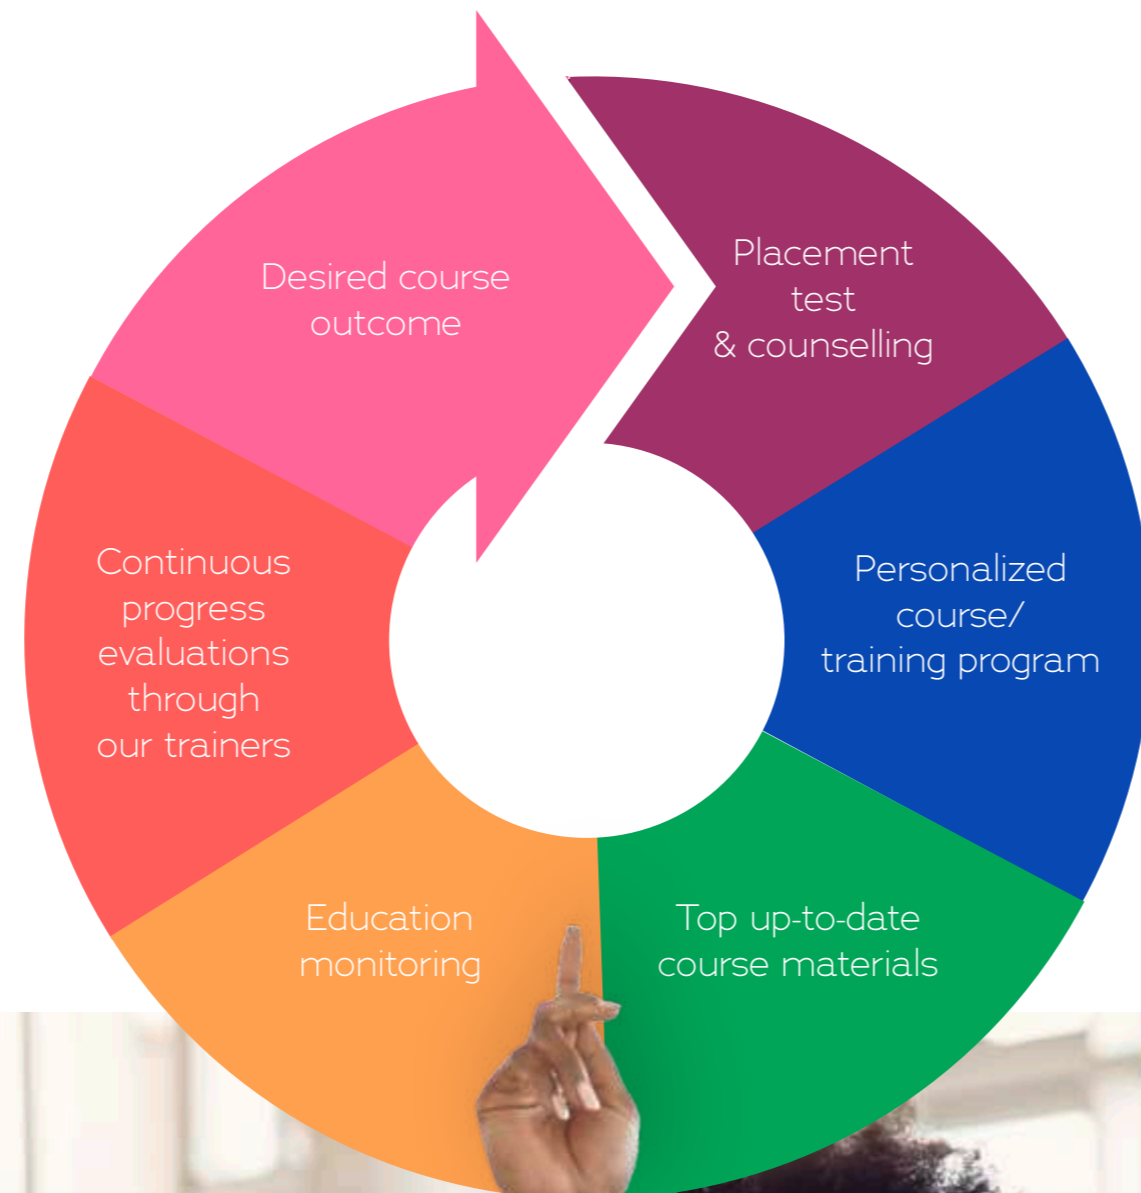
Desired course outcome

Placement test & counselling

Personalized course/ training program

Top up-to-date course materials

Education monitoring

Continuous progress evaluations through our trainers